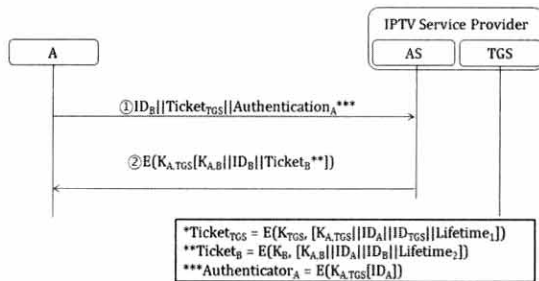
IPTV Service Provider

A

AS

TGS

①$ID_B||Ticket_{TGS}||Authentication_A$***

②$E(K_{A,TGS}[K_{A,B}||ID_B||Ticket_B$**])

*$Ticket_{TGS} = E(K_{TGS}, [K_{A,TGS}||ID_A||ID_{TGS}||Lifetime_1])$
**$Ticket_B = E(K_B, [K_{A,B}||ID_A||ID_B||Lifetime_2])$
***$Authenticator_A = E(K_{A,TGS}[ID_A])$